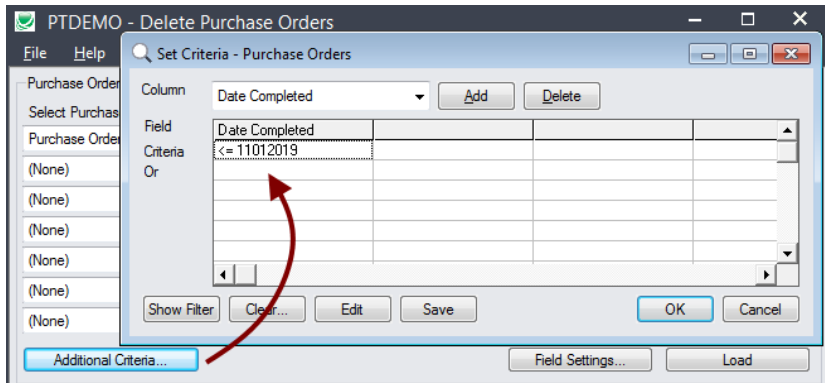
PTDEMO - Delete Purchase Orders

File Help

Purchase Order

Select Purchas

Purchase Order

(None)

(None)

(None)

(None)

(None)

(None)

Additional Criteria...

Field Settings...

Load

Set Criteria - Purchase Orders

Column

Date Completed

Add

Delete

Field

Criteria

Or

| Date Completed | | | |
|---|---|---|---|
| <= 11012019 | | | |
| | | | |

Show Filter

Clear...

Edit

Save

OK

Cancel